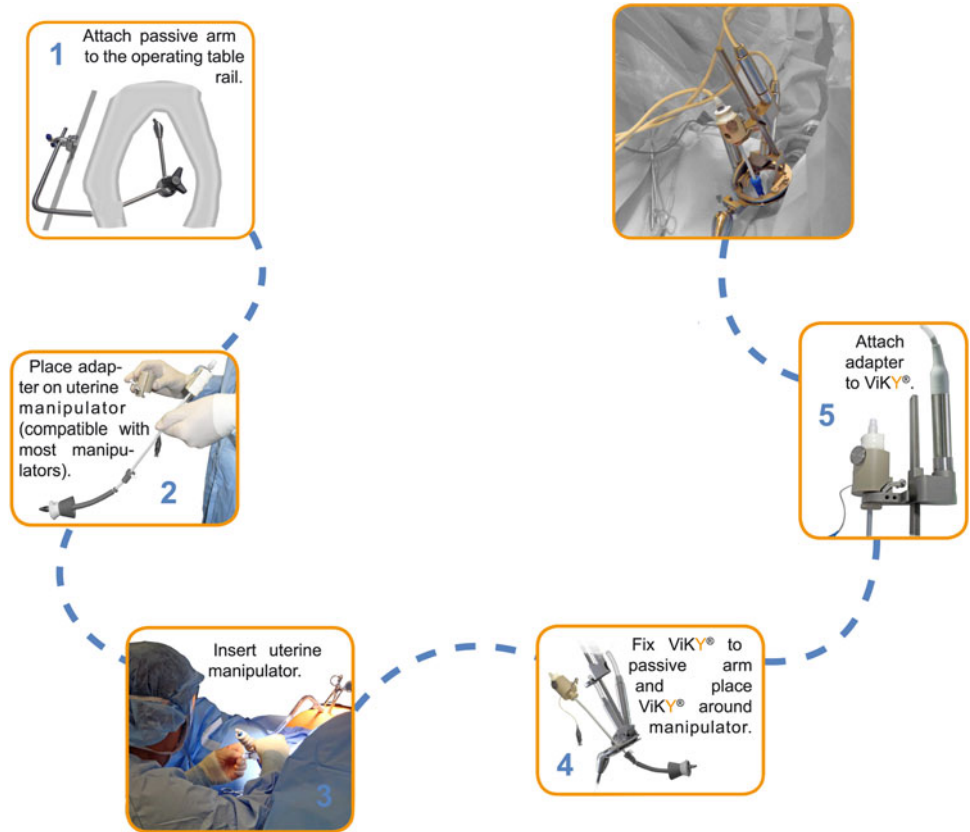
1
Attach passive arm to the operating table rail.

Place adapter on uterine manipulator (compatible with most manipulators).
2

Insert uterine manipulator.
3

Fix ViKY® to passive arm and place ViKY® around manipulator.
4

Attach adapter to ViKY®.
5